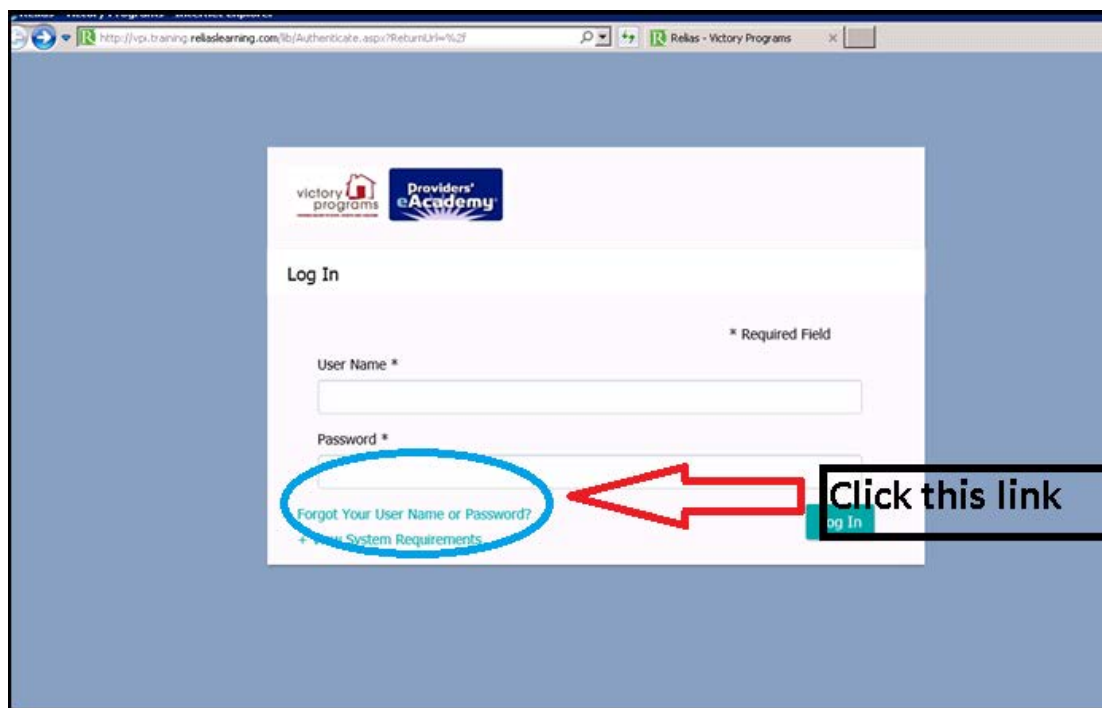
Relias - Victory Programs - Internet Explorer

http://vpi.training.reliaslearning.com/lib/Authenticate.aspx?ReturnUrl=%2f

Relias - Victory Programs

victory programs

Providers' eAcademy

Log In

* Required Field

User Name *

Password *

Forgot Your User Name or Password?

+ View System Requirements

Log In

Click this link